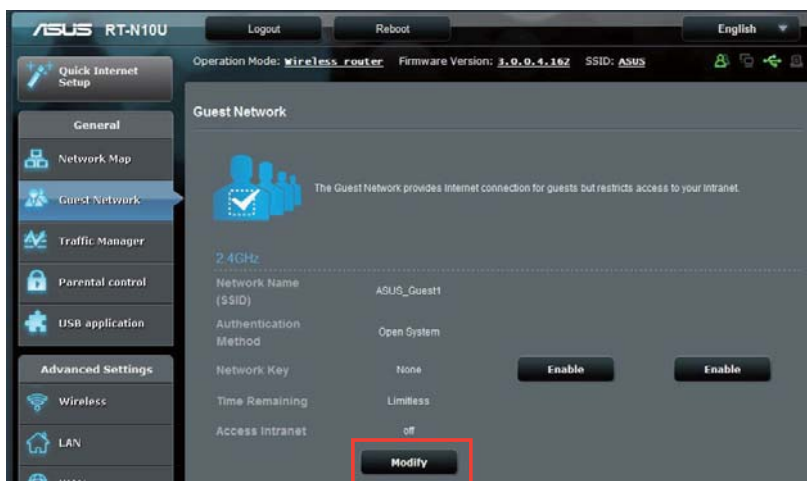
/ISUS RT-N10U

Logout

Reboot

English

Operation Mode: Wireless router Firmware Version: 3.0.0.4.162 SSID: ASUS

Quick Internet Setup

General

Network Map

Guest Network

Traffic Manager

Parental control

USB application

Advanced Settings

Wireless

LAN

Guest Network

The Guest Network provides Internet connection for guests but restricts access to your Intranet.

2.4GHz

| | | | |
|---|---|---|---|
| Network Name (SSID) | ASUS_Guest1 | | |
| Authentication Method | Open System | | |
| Network Key | None | Enable | Enable |
| Time Remaining | Limitless | | |
| Access Intranet | off | | |

Modify